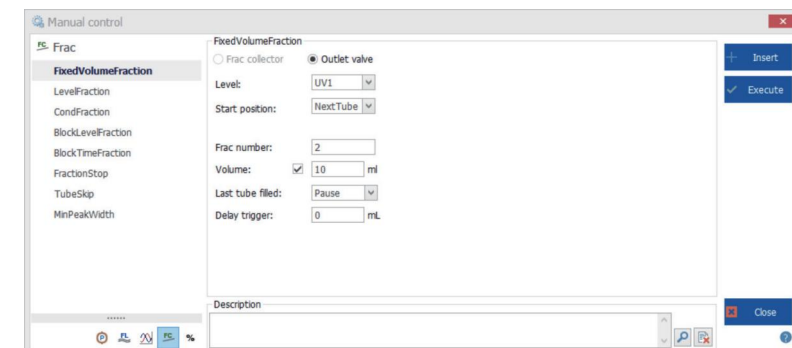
Manual control

Frac
FixedVolumeFraction
LevelFraction
CondFraction
BlockLevelFraction
BlockTimeFraction
FractionStop
TubeSkip
MinPeakWidth

FixedVolumeFraction
Frac collector
Outlet valve
Level: UV1
Start position: NextTube
Frac number: 2
Volume: 10 ml
Last tube filled: Pause
Delay trigger: 0 mL

Description

Insert
Execute
Close

%